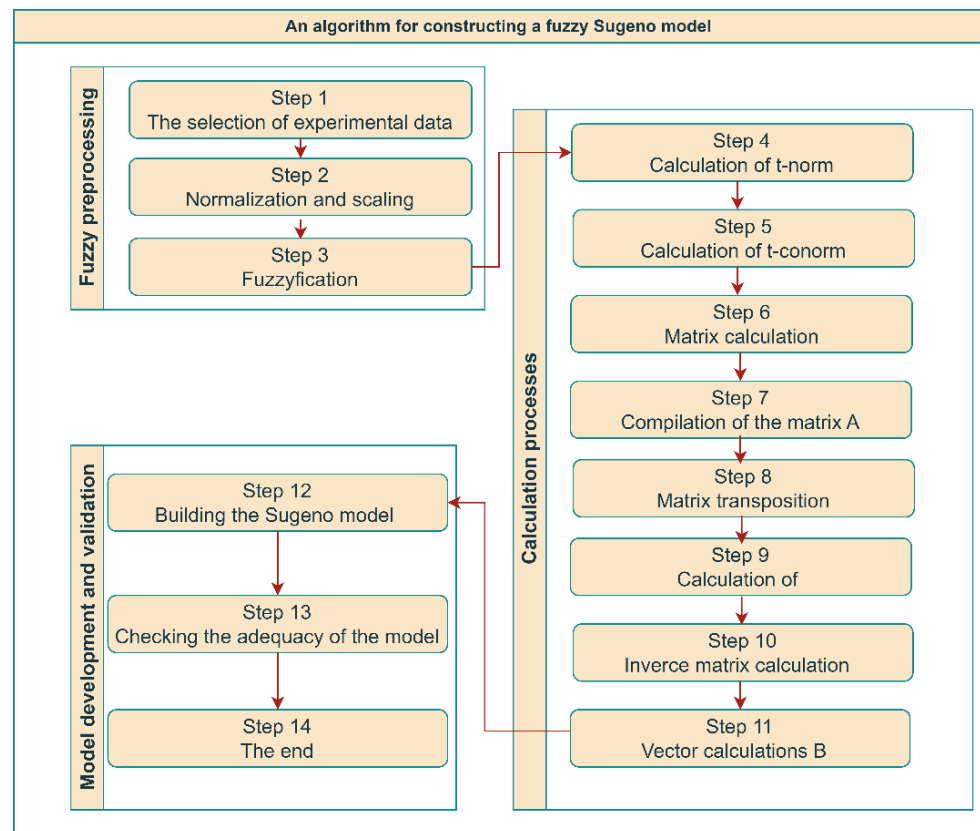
An algorithm for constructing a fuzzy Sugeno model

Fuzzy preprocessing

Step 1
The selection of experimental data

Step 2
Normalization and scaling

Step 3
Fuzzyfication

Calculation processes

Step 4
Calculation of t-norm

Step 5
Calculation of t-conorm

Step 6
Matrix calculation

Step 7
Compilation of the matrix A

Step 8
Matrix transposition

Step 9
Calculation of

Step 10
Inverce matrix calculation

Step 11
Vector calculations B

Model development and validation

Step 12
Building the Sugeno model

Step 13
Checking the adequacy of the model

Step 14
The end